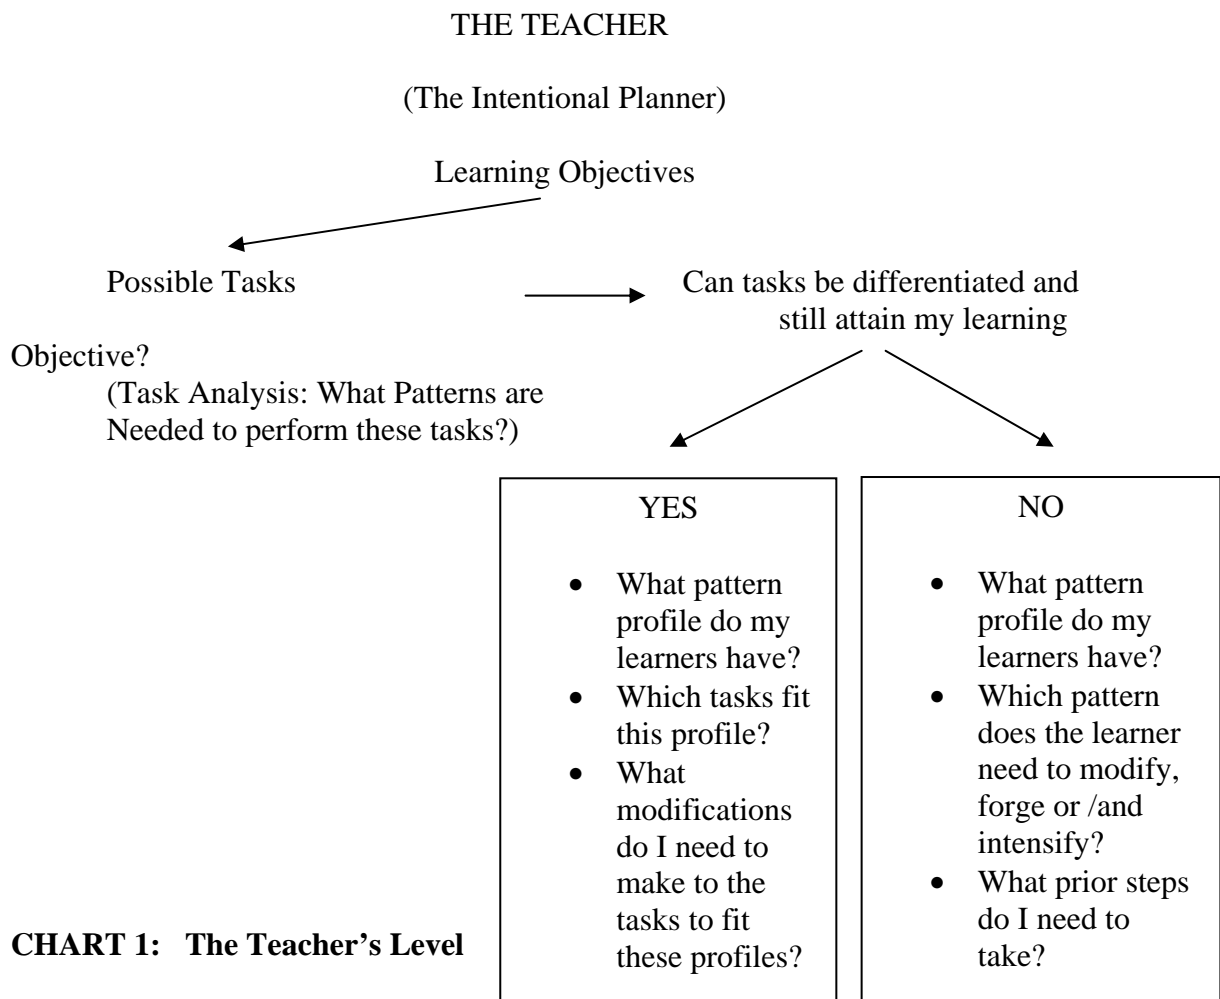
THE TEACHER

(The Intentional Planner)

Learning Objectives

Possible Tasks

Can tasks be differentiated and still attain my learning

Objective?

(Task Analysis: What Patterns are Needed to perform these tasks?)

YES

- What pattern profile do my learners have?
- Which tasks fit this profile?
- What modifications do I need to make to the tasks to fit these profiles?

NO

- What pattern profile do my learners have?
- Which pattern does the learner need to modify, forge or /and intensify?
- What prior steps do I need to take?

**CHART 1: The Teacher's Level**